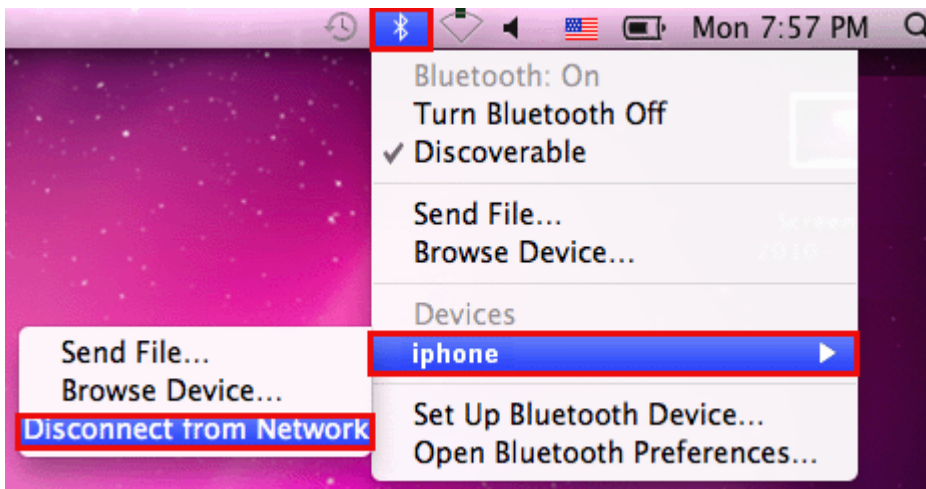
Mon 7:57 PM

Bluetooth: On
Turn Bluetooth Off
✓ Discoverable

Send File...
Browse Device...

Devices
iphone

Set Up Bluetooth Device...
Open Bluetooth Preferences...

Send File...
Browse Device...
Disconnect from Network

Screen
2016